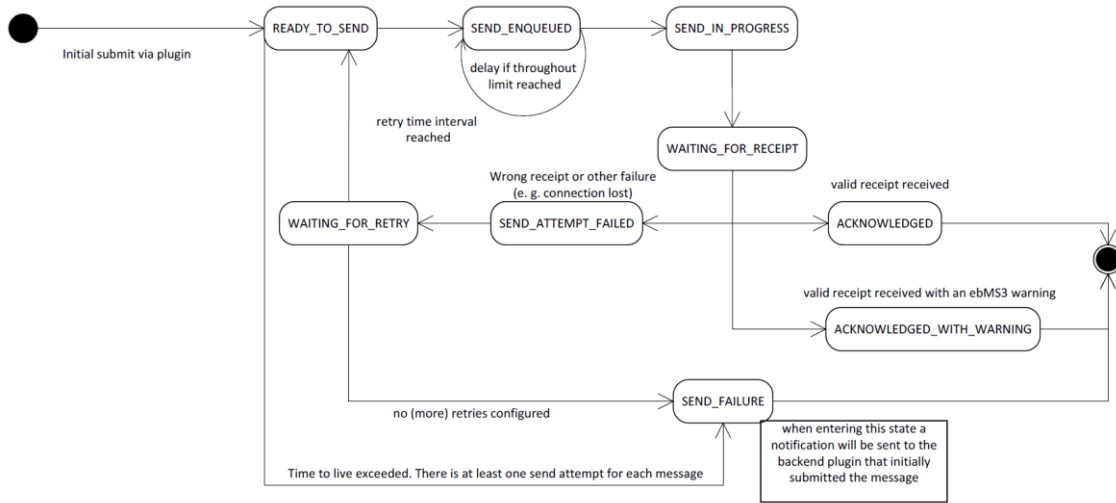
Initial submit via plugin

READY_TO_SEND

SEND_ENQUEUED

delay if throughout limit reached

SEND_IN_PROGRESS

retry time interval reached

WAITING_FOR_RECEIPT

Wrong receipt or other failure (e. g. connection lost)

valid receipt received

WAITING_FOR_RETRY

SEND_ATTEMPT_FAILED

ACKNOWLEDGED

valid receipt received with an ebMS3 warning

ACKNOWLEDGED_WITH_WARNING

no (more) retries configured

SEND_FAILURE

when entering this state a notification will be sent to the backend plugin that initially submitted the message

Time to live exceeded. There is at least one send attempt for each message